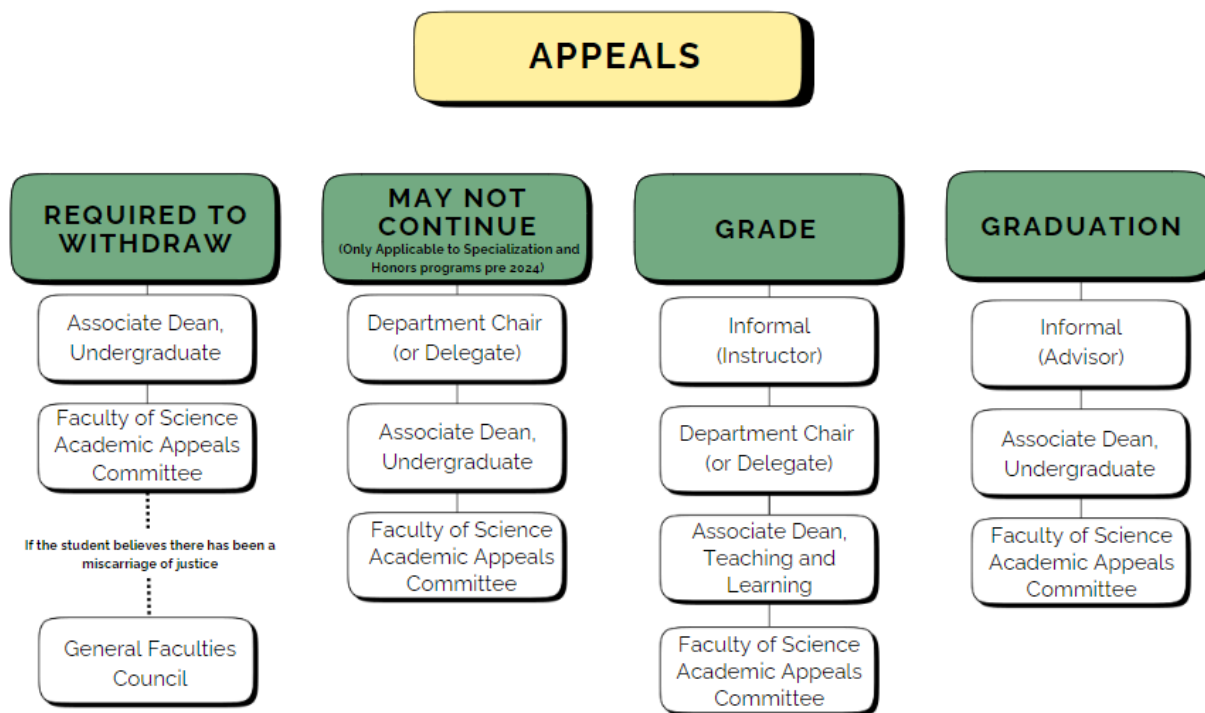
APPEALS

REQUIRED TO WITHDRAW

Associate Dean, Undergraduate

Faculty of Science Academic Appeals Committee

If the student believes there has been a miscarriage of justice

General Faculties Council

MAY NOT CONTINUE
(Only Applicable to Specialization and Honors programs pre 2024)

Department Chair (or Delegate)

Associate Dean, Undergraduate

Faculty of Science Academic Appeals Committee

GRADE

Informal (Instructor)

Department Chair (or Delegate)

Associate Dean, Teaching and Learning

Faculty of Science Academic Appeals Committee

GRADUATION

Informal (Advisor)

Associate Dean, Undergraduate

Faculty of Science Academic Appeals Committee